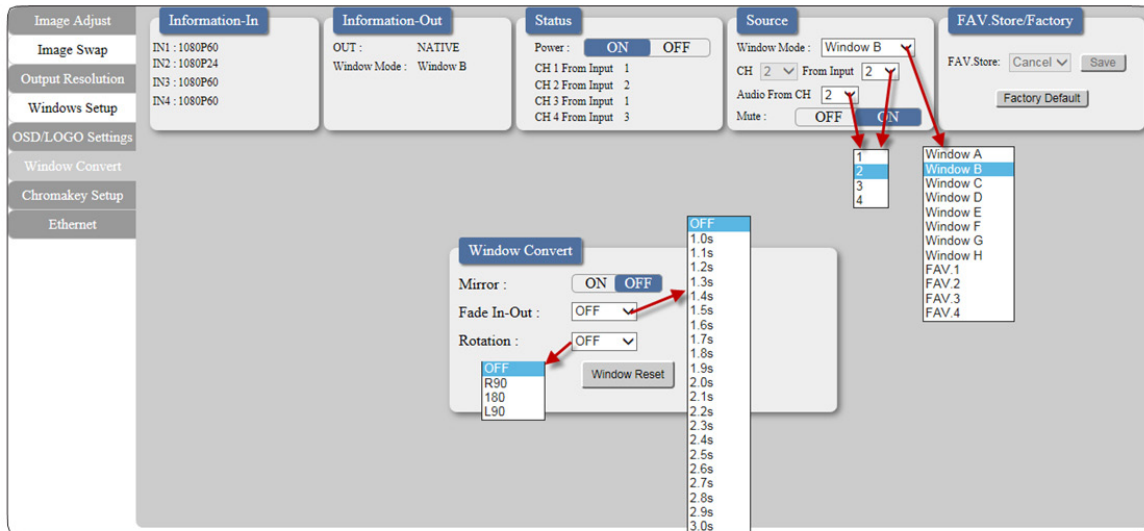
Image Adjust
Image Swap
Output Resolution
Windows Setup
OSD/LOGO Settings
Window Convert
Chromakey Setup
Ethernet

Information-In
IN1 : 1080P60
IN2 : 1080P24
IN3 : 1080P60
IN4 : 1080P60

Information-Out
OUT : NATIVE
Window Mode : Window B

Status
Power : ON OFF
CH 1 From Input 1
CH 2 From Input 2
CH 3 From Input 1
CH 4 From Input 3

Source
Window Mode : Window B
CH 2 From Input 2
Audio From CH 2
Mute : OFF ON

1
2
3
4

FAV.Store/Factory
FAV.Store: Cancel Save
Factory Default

Window A
Window B
Window C
Window D
Window E
Window F
Window G
Window H
FAV.1
FAV.2
FAV.3
FAV.4

Window Convert
Mirror : ON OFF
Fade In-Out : OFF
Rotation : OFF
Window Reset

OFF
R90
180
L90

OFF
1.0s
1.1s
1.2s
1.3s
1.4s
1.5s
1.6s
1.7s
1.8s
1.9s
2.0s
2.1s
2.2s
2.3s
2.4s
2.5s
2.6s
2.7s
2.8s
2.9s
3.0s